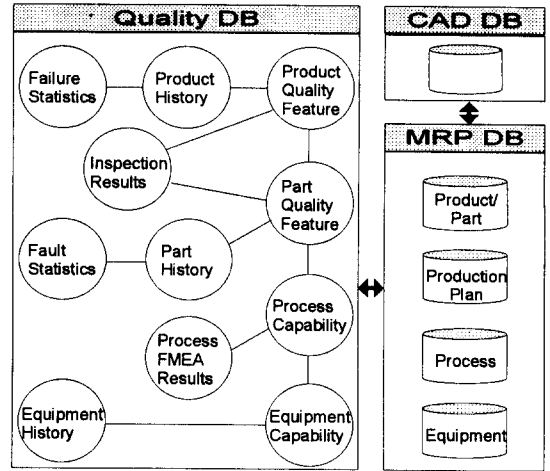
Quality DB

Failure Statistics

Product History

Product Quality Feature

Inspection Results

Part Quality Feature

Fault Statistics

Part History

Process Capability

Process FMEA Results

Equipment History

Equipment Capability

CAD DB

MRP DB

Product/ Part

Production Plan

Process

Equipment